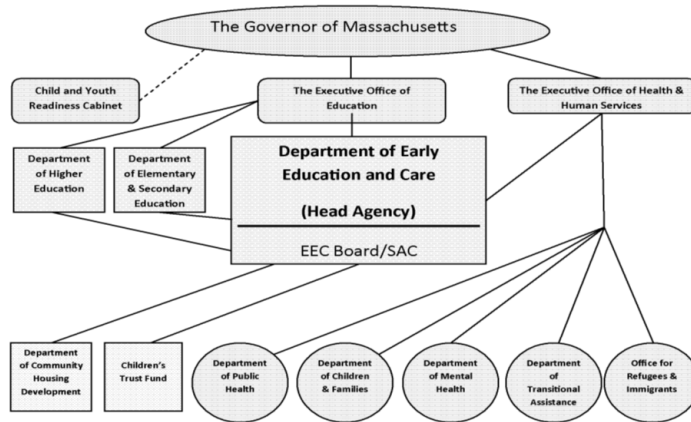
The Governor of Massachusetts

Child and Youth Readiness Cabinet

The Executive Office of Education

The Executive Office of Health & Human Services

Department of Higher Education

Department of Elementary & Secondary Education

Department of Early Education and Care

(Head Agency)

EEC Board/SAC

Department of Community Housing Development

Children's Trust Fund

Department of Public Health

Department of Children & Families

Department of Mental Health

Department of Transitional Assistance

Office for Refugees & Immigrants